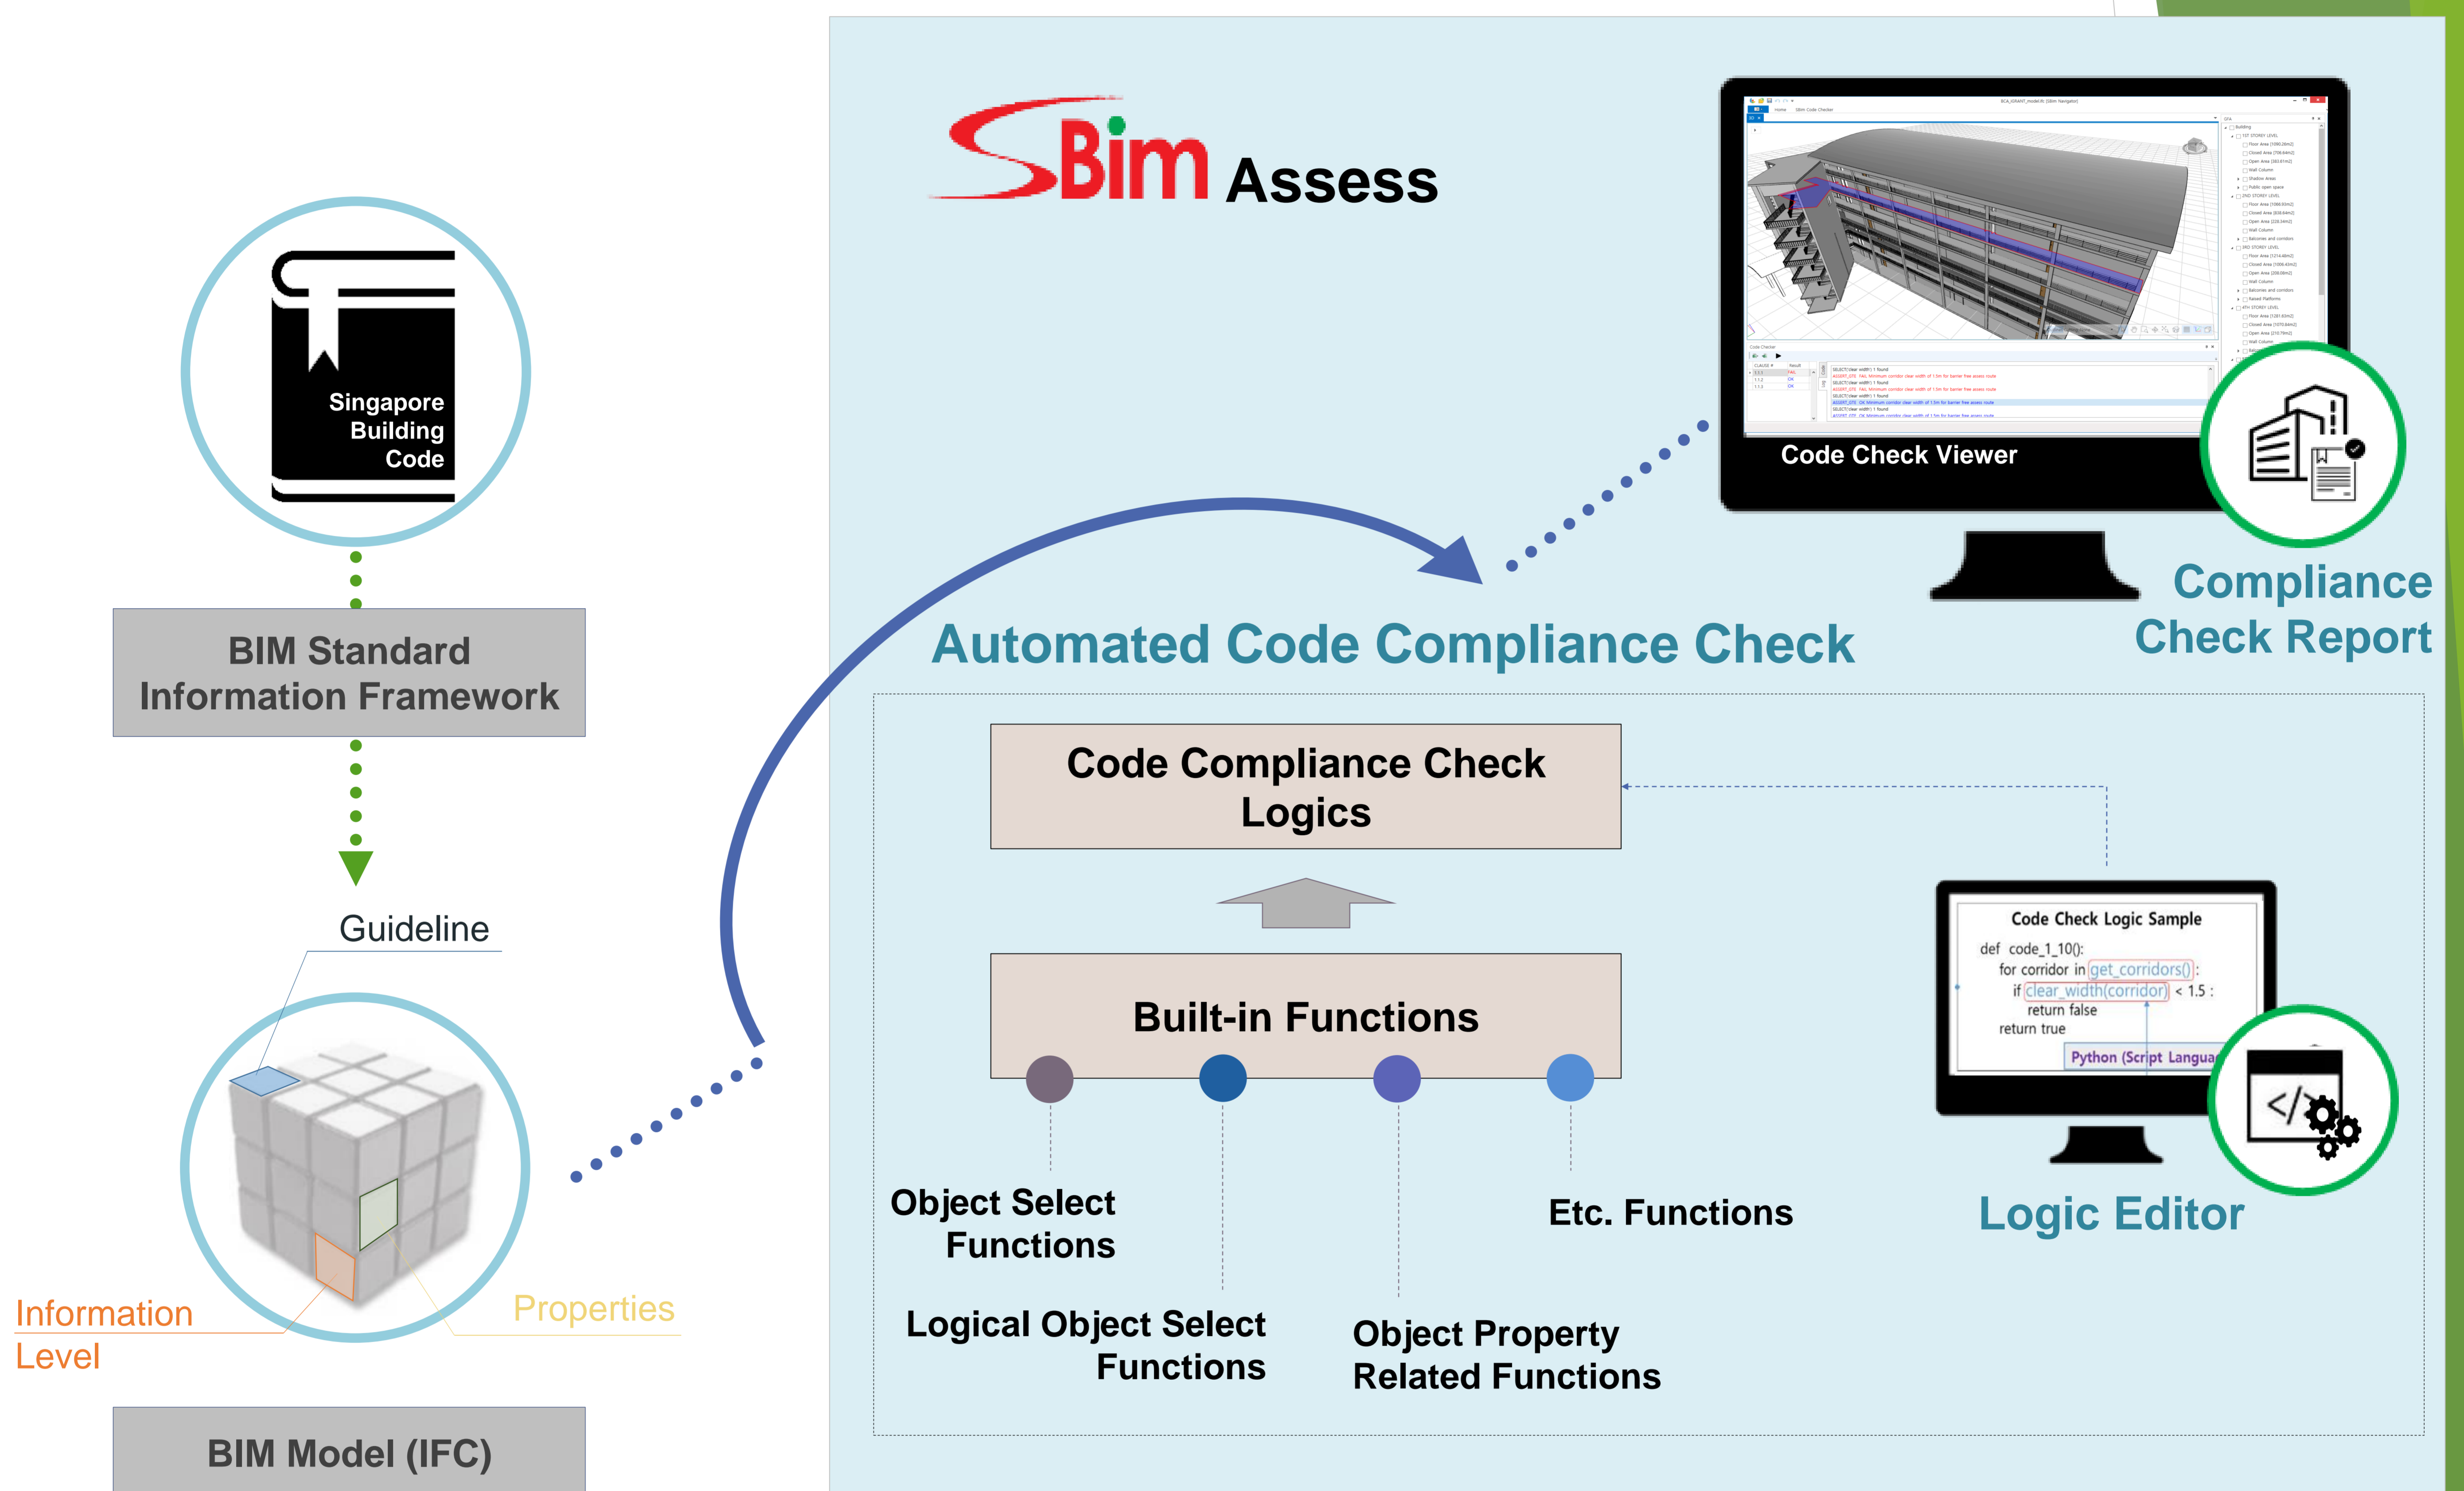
Singapore Building Code

BIM Standard Information Framework

Guideline

Information Level

Properties

BIM Model (IFC)

SBim Assess

Code Check Viewer

Compliance Check Report

Automated Code Compliance Check

Code Compliance Check Logics

Built-in Functions

Object Select Functions

Logical Object Select Functions

Object Property Related Functions

Etc. Functions

Code Check Logic Sample
def code_1_10():
for corridor in get_corridors():
if clear_width(corridor) < 1.5 :
return false
return true
Python (Script Langua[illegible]

Logic Editor